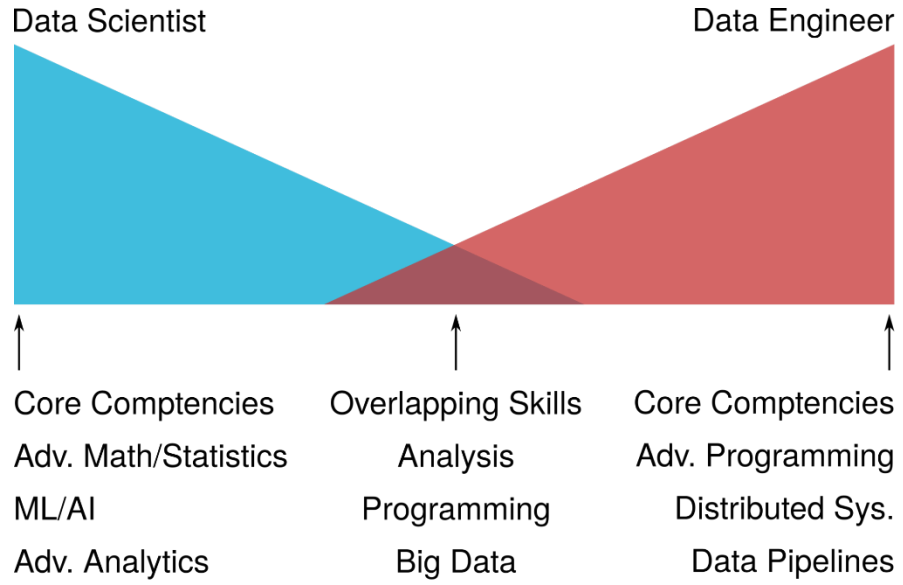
Data Scientist

Data Engineer

Core Comptencies
Adv. Math/Statistics
ML/AI
Adv. Analytics

Overlapping Skills
Analysis
Programming
Big Data

Core Comptencies
Adv. Programming
Distributed Sys.
Data Pipelines